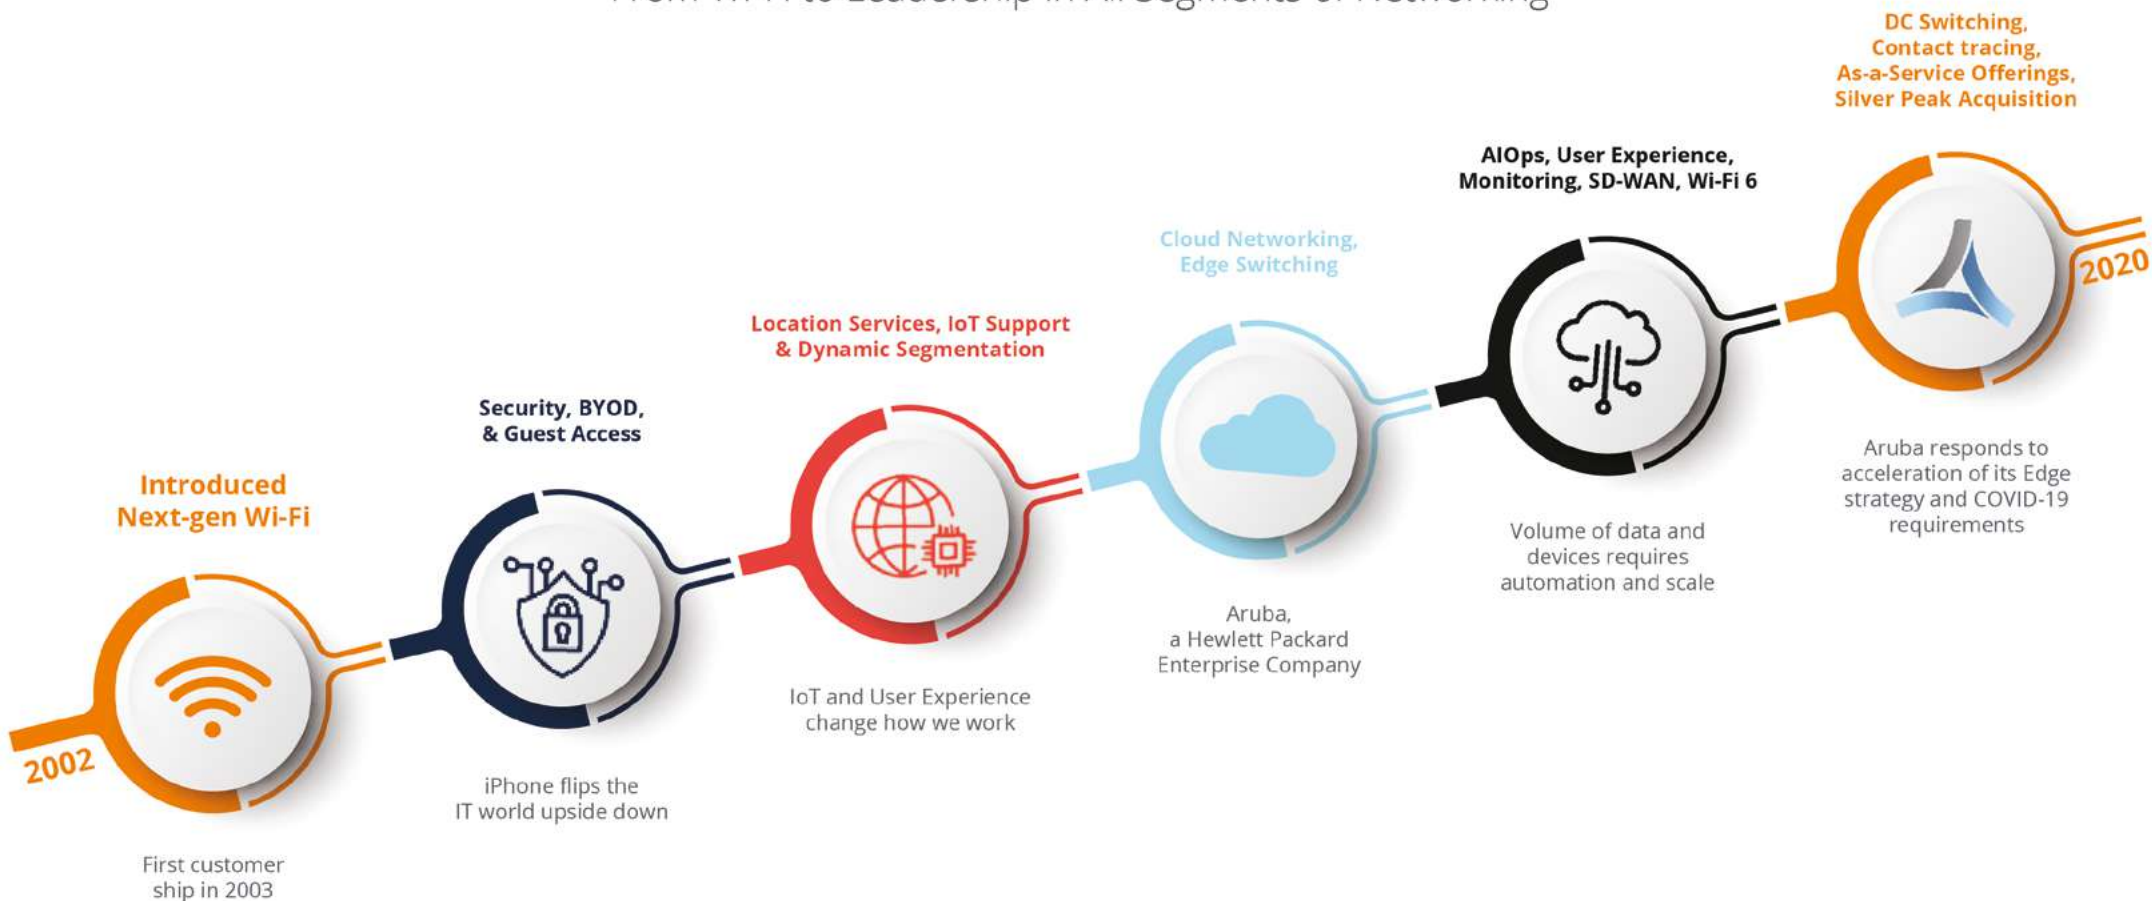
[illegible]

DC Switching, Contact tracing, As-a-Service Offerings, Silver Peak Acquisition

AIOps, User Experience, Monitoring, SD-WAN, Wi-Fi 6

Cloud Networking, Edge Switching

Location Services, IoT Support & Dynamic Segmentation

Security, BYOD, & Guest Access

Introduced Next-gen Wi-Fi

2002

2020

First customer ship in 2003

iPhone flips the IT world upside down

IoT and User Experience change how we work

Aruba, a Hewlett Packard Enterprise Company

Volume of data and devices requires automation and scale

Aruba responds to acceleration of its Edge strategy and COVID-19 requirements